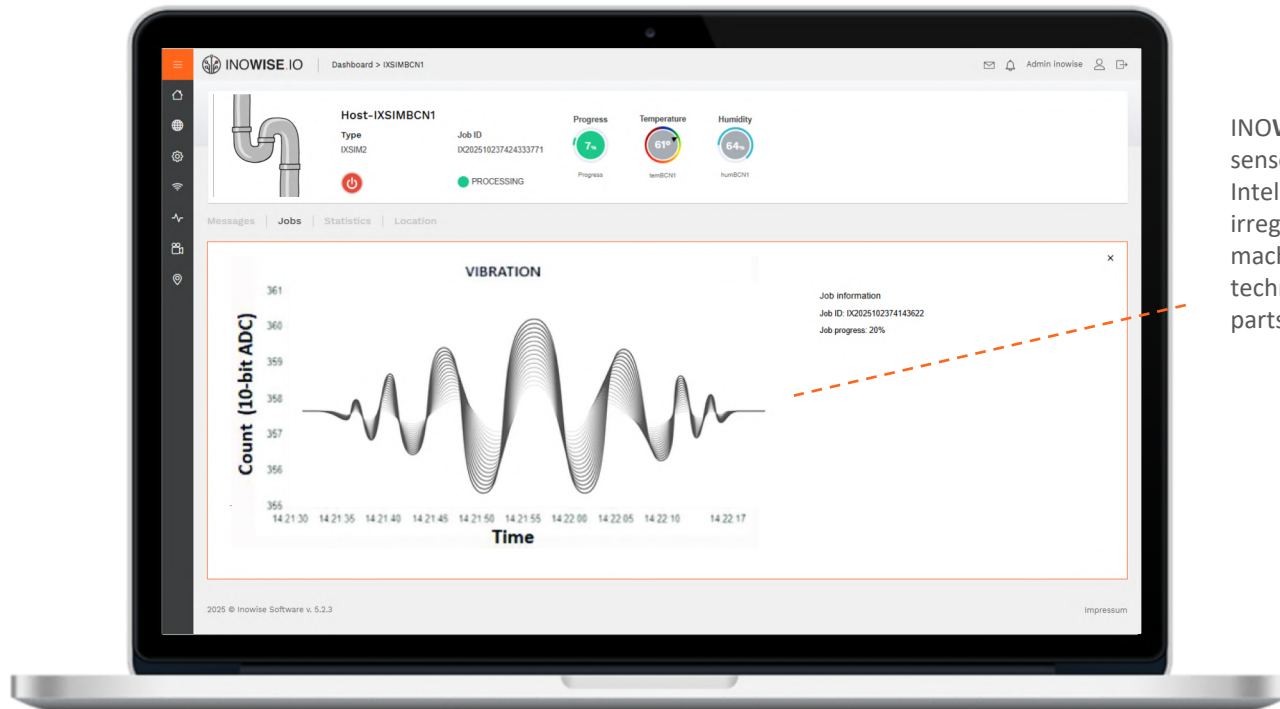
INOWISE.IO | Dashboard > IXSIMBCN1

Admin Inowise

Host-IXSIMBCN1
Type
IXSIM2
Job ID
IX202510237424333771
PROCESSING

Progress
7%
Progress

Temperature
61°
temBCN1

Humidity
64%
humBCN1

Messages | Jobs | Statistics | Location

×

VIBRATION

| Count (10-bit ADC) |
|---|
| 361 |
| 360 |
| 359 |
| 358 |
| 357 |
| 356 |
| 355 |

14:21:30 14:21:35 14:21:40 14:21:45 14:21:50 14:21:55 14:22:00 14:22:05 14:22:10 14:22:17
Time

Job information
Job ID: IX2025102374143622
Job progress: 20%

2025 © Inowise Software v. 5.2.3

Impressum

INOV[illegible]
sens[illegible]
Intel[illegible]
irreg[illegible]
mach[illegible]
techr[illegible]
parts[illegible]